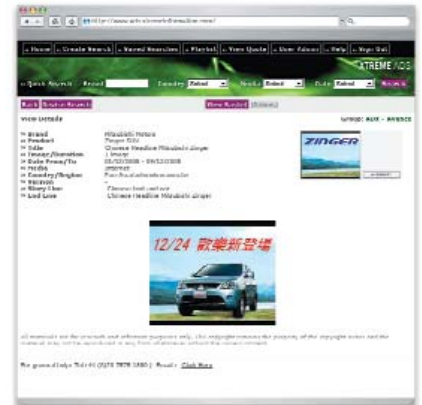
Home | Create Search | Saved Searches | Playlist | View Quote | User Admin | Help | Sign Out

XTREME ADS

Quick Search | Brand | Country Select | Media Select | Date Select | Search

Back | Revise Search | View Related

View Details

Group: AUS - ROBBIE

Brand: Mitsubishi Motors
Product: Zinger SUV
Title: Chinese Headline Mitsubishi Zinger
Image/Duration: 1 image
Date From/To: 05/12/2008 - 05/12/2008
Media: Internet
Country/Region: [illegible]
Version: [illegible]
Story Line: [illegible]
Last Line: Chinese Headline Mitsubishi Zinger

ZINGER

12/24 歡樂新登場

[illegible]

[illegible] | Click Here